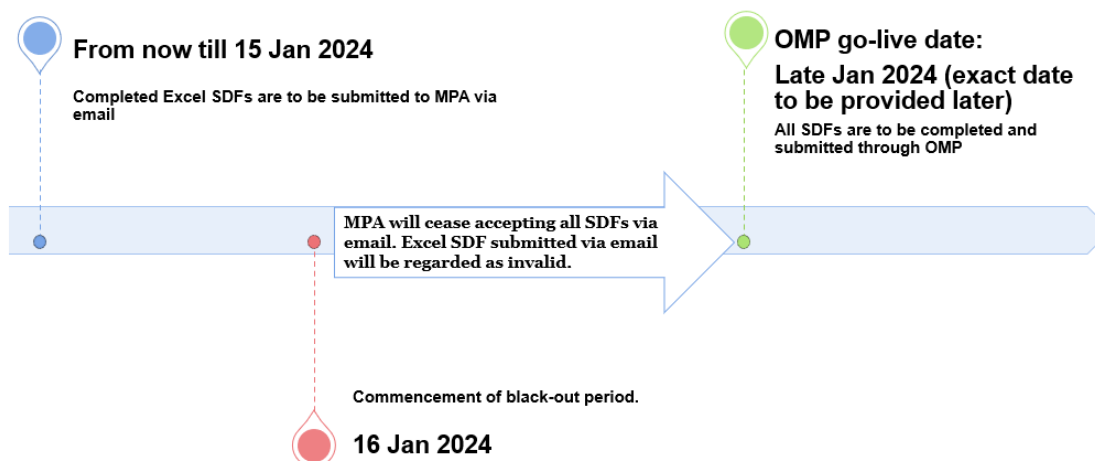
From now till 15 Jan 2024

Completed Excel SDFs are to be submitted to MPA via email

OMP go-live date:

Late Jan 2024 (exact date to be provided later)

All SDFs are to be completed and submitted through OMP

MPA will cease accepting all SDFs via email. Excel SDF submitted via email will be regarded as invalid.

Commencement of black-out period.

16 Jan 2024